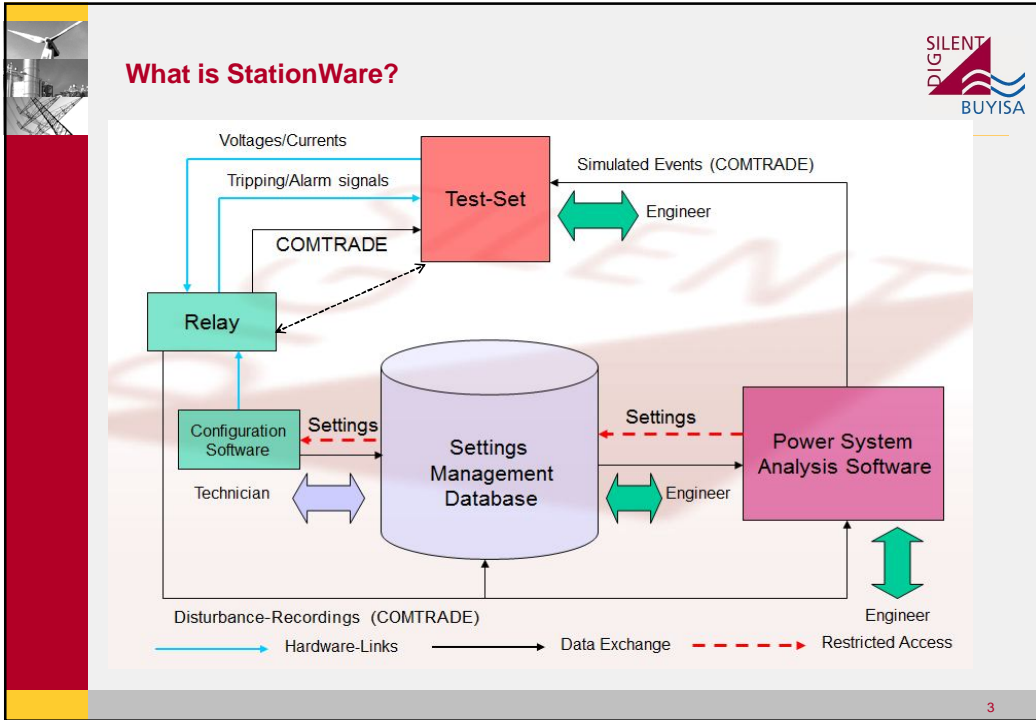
What is StationWare?

DIGSILENT BUYISA

Voltages/Currents

Tripping/Alarm signals

COMTRADE

Test-Set

Simulated Events (COMTRADE)

Engineer

Relay

Configuration Software

Settings

Settings Management Database

Settings

Power System Analysis Software

Technician

Engineer

Disturbance-Recordings (COMTRADE)

Engineer

Hardware-Links

Data Exchange

Restricted Access

3